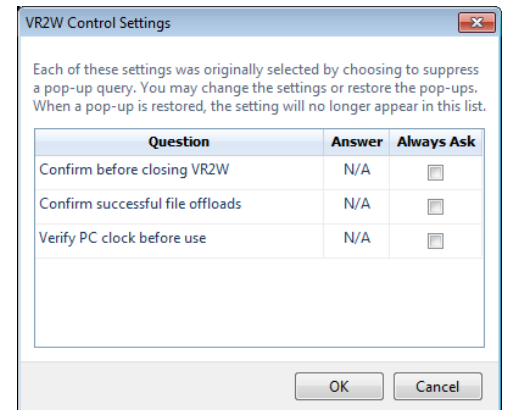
VR2W Control Settings

Each of these settings was originally selected by choosing to suppress a pop-up query. You may change the settings or restore the pop-ups. When a pop-up is restored, the setting will no longer appear in this list.

| Question | Answer | Always Ask |
|---|---|---|
| Confirm before closing VR2W | N/A | |
| Confirm successful file offloads | N/A | |
| Verify PC clock before use | N/A | |

OK Cancel